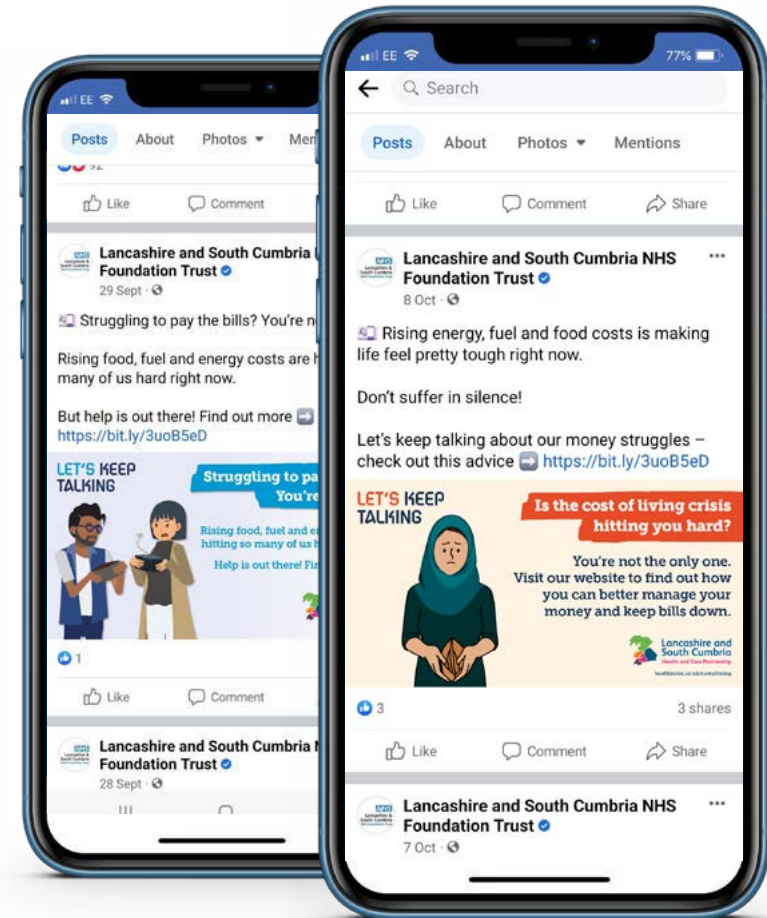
EE

Posts About Photos Men

92

Like Comment

Lancashire and South Cumbria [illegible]
Foundation Trust
29 Sept

Struggling to pay the bills? You're n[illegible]

Rising food, fuel and energy costs are h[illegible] many of us hard right now.

But help is out there! Find out more ➡️ https://bit.ly/3uoB5eD

LET'S KEEP TALKING

Struggling to pa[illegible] You're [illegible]

Rising food, fuel and en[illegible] hitting so many of us h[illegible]

Help is out there! Fin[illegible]

1

Like Comment

Lancashire and South Cumbria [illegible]
Foundation Trust
28 Sept

EE 77%

Search

Posts About Photos Mentions

Like Comment Share

Lancashire and South Cumbria NHS Foundation Trust
8 Oct

Rising energy, fuel and food costs is making life feel pretty tough right now.

Don't suffer in silence!

Let's keep talking about our money struggles – check out this advice ➡️ https://bit.ly/3uoB5eD

LET'S KEEP TALKING

Is the cost of living crisis hitting you hard?

You're not the only one. Visit our website to find out how you can better manage your money and keep bills down.

Lancashire and South Cumbria
Health and Care Partnership

3 3 shares

Like Comment Share

Lancashire and South Cumbria NHS Foundation Trust
7 Oct